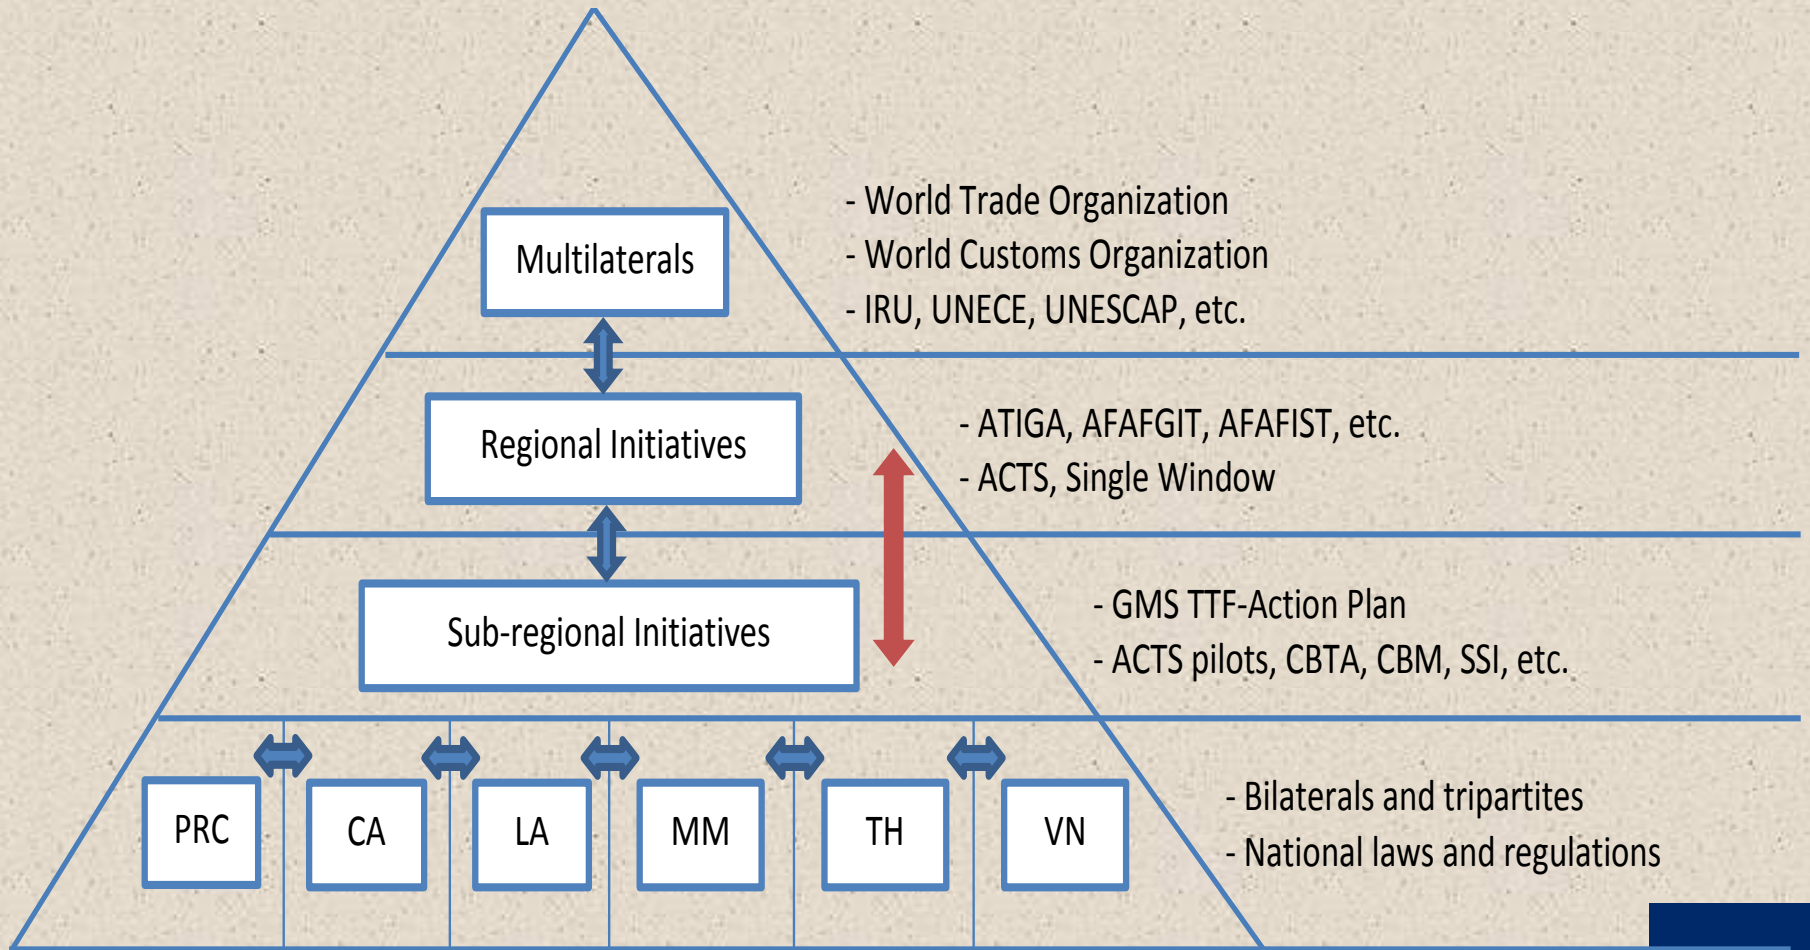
Multilaterals

- World Trade Organization
- World Customs Organization
- IRU, UNECE, UNESCAP, etc.

Regional Initiatives

- ATIGA, AFAFGIT, AFAFIST, etc.
- ACTS, Single Window

Sub-regional Initiatives

- GMS TTF-Action Plan
- ACTS pilots, CBTA, CBM, SSI, etc.

PRC CA LA MM TH VN

- Bilaterals and tripartites
- National laws and regulations